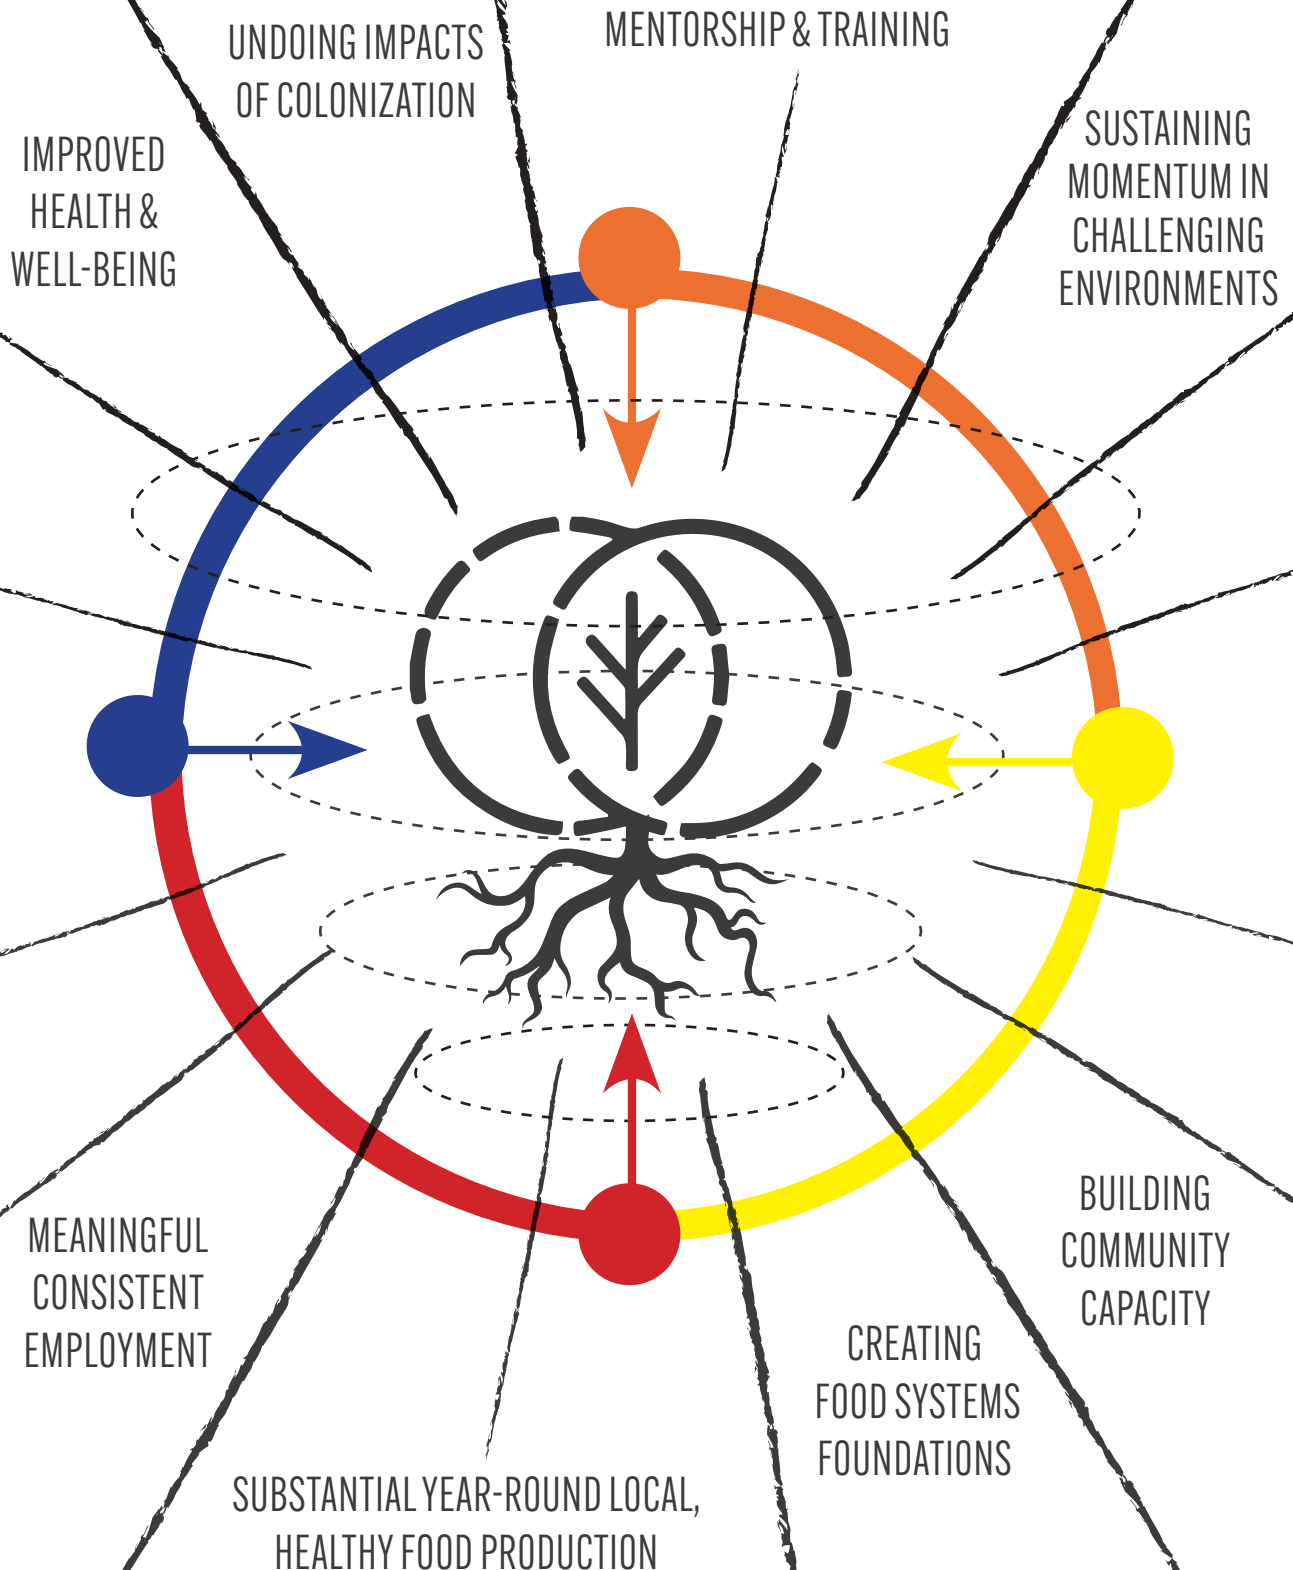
UNDOING IMPACTS OF COLONIZATION

MENTORSHIP & TRAINING

IMPROVED HEALTH & WELL-BEING

SUSTAINING MOMENTUM IN CHALLENGING ENVIRONMENTS

MEANINGFUL CONSISTENT EMPLOYMENT

BUILDING COMMUNITY CAPACITY

CREATING FOOD SYSTEMS FOUNDATIONS

SUBSTANTIAL YEAR-ROUND LOCAL, HEALTHY FOOD PRODUCTION